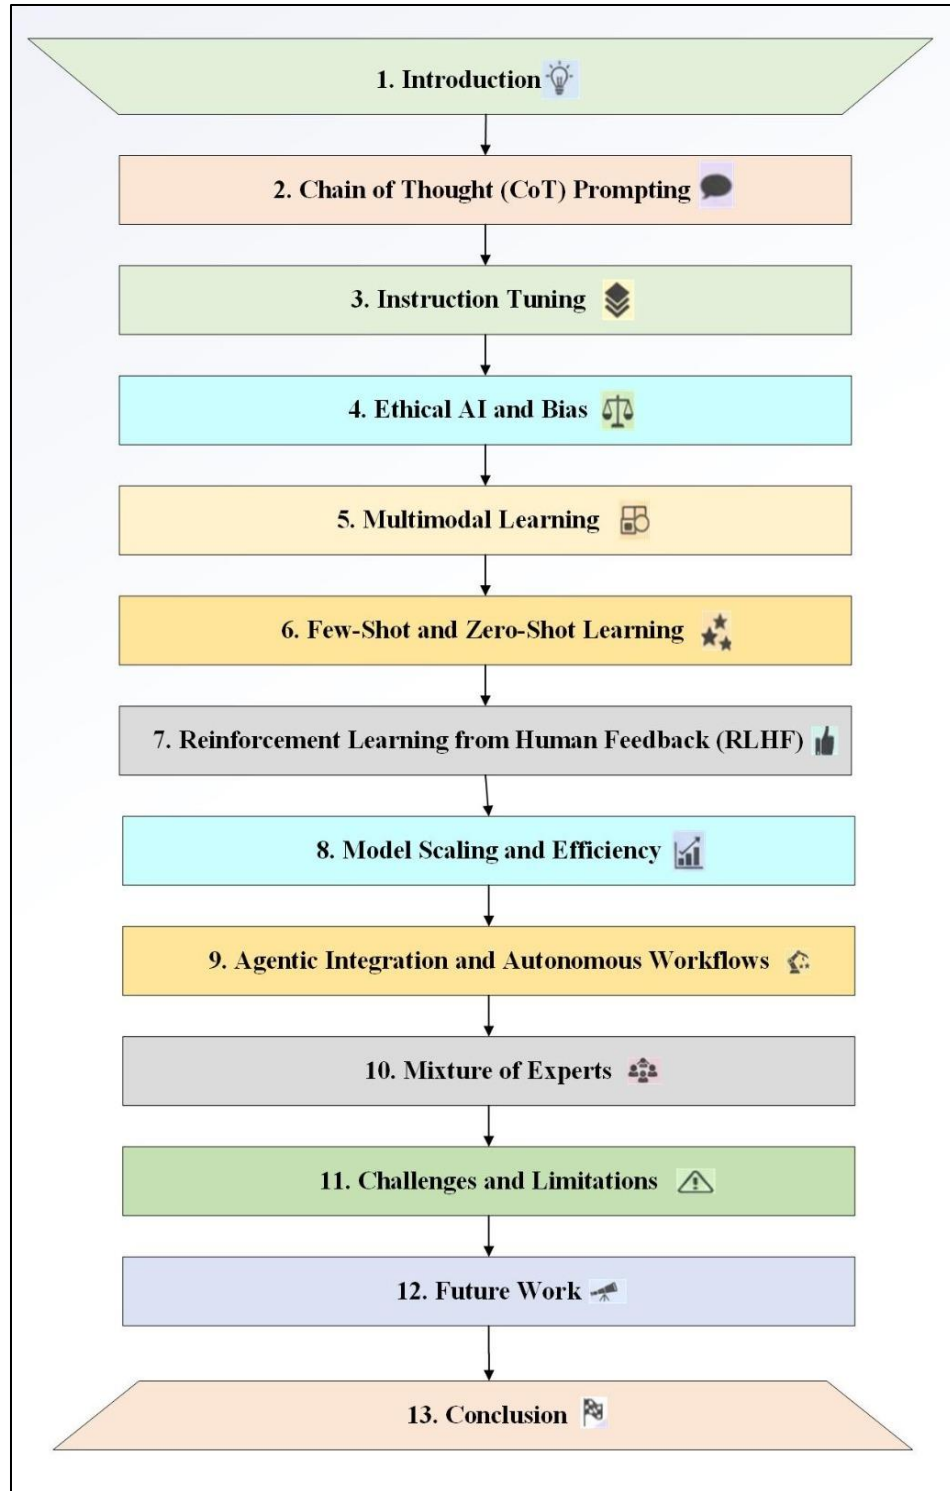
1. Introduction

2. Chain of Thought (CoT) Prompting

3. Instruction Tuning

4. Ethical AI and Bias

5. Multimodal Learning

6. Few-Shot and Zero-Shot Learning

7. Reinforcement Learning from Human Feedback (RLHF)

8. Model Scaling and Efficiency

9. Agentic Integration and Autonomous Workflows

10. Mixture of Experts

11. Challenges and Limitations

12. Future Work

13. Conclusion